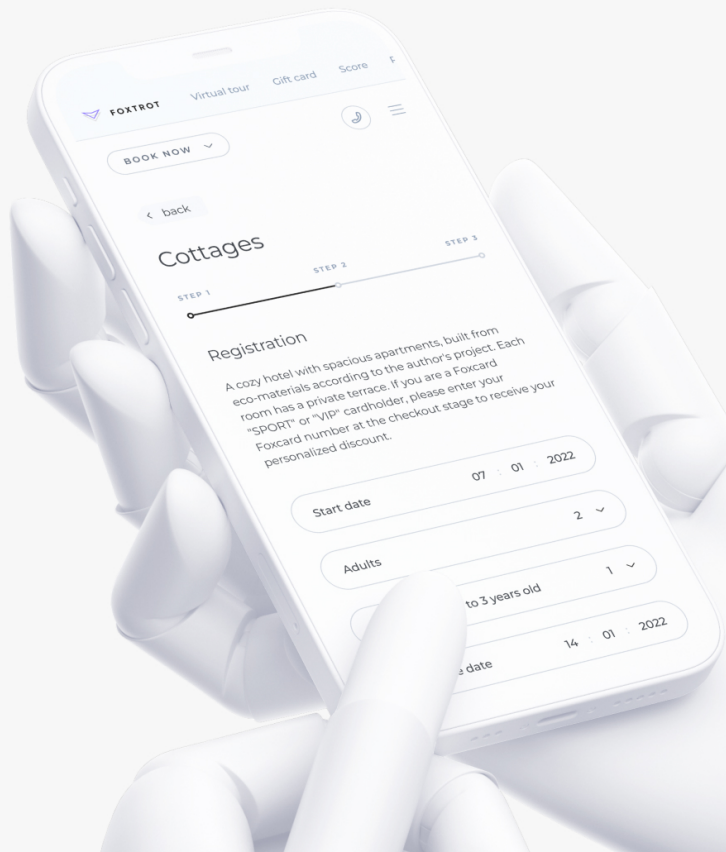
FOXTROT Virtual tour Gift card Score F

BOOK NOW

‹ back

Cottages

STEP 1 STEP 2 STEP 3

Registration

A cozy hotel with spacious apartments, built from eco-materials according to the author's project. Each room has a private terrace. If you are a Foxcard "SPORT" or "VIP" cardholder, please enter your Foxcard number at the checkout stage to receive your personalized discount.

Start date 07 : 01 : 2022

Adults 2

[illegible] to 3 years old 1

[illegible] date 14 : 01 : 2022